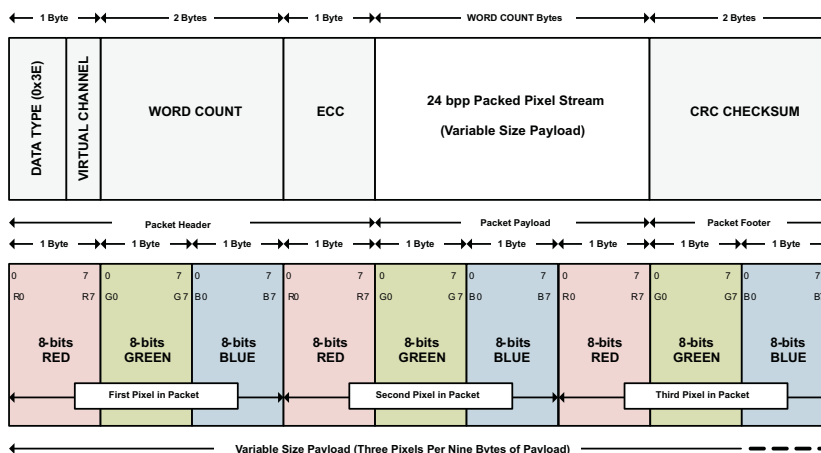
1 Byte 2 Bytes 1 Byte WORD COUNT Bytes 2 Bytes

DATA TYPE (0x3E)

VIRTUAL CHANNEL

WORD COUNT

ECC

24 bpp Packed Pixel Stream

(Variable Size Payload)

CRC CHECKSUM

Packet Header Packet Payload Packet Footer

1 Byte 1 Byte 1 Byte 1 Byte 1 Byte 1 Byte 1 Byte 1 Byte 1 Byte

0 7 R0 R7 8-bits RED

0 7 G0 G7 8-bits GREEN

0 7 B0 B7 8-bits BLUE

0 7 R0 R7 8-bits RED

0 7 G0 G7 8-bits GREEN

0 7 B0 B7 8-bits BLUE

0 7 R0 R7 8-bits RED

0 7 G0 G7 8-bits GREEN

0 7 B0 B7 8-bits BLUE

First Pixel in Packet

Second Pixel in Packet

Third Pixel in Packet

Variable Size Payload (Three Pixels Per Nine Bytes of Payload)